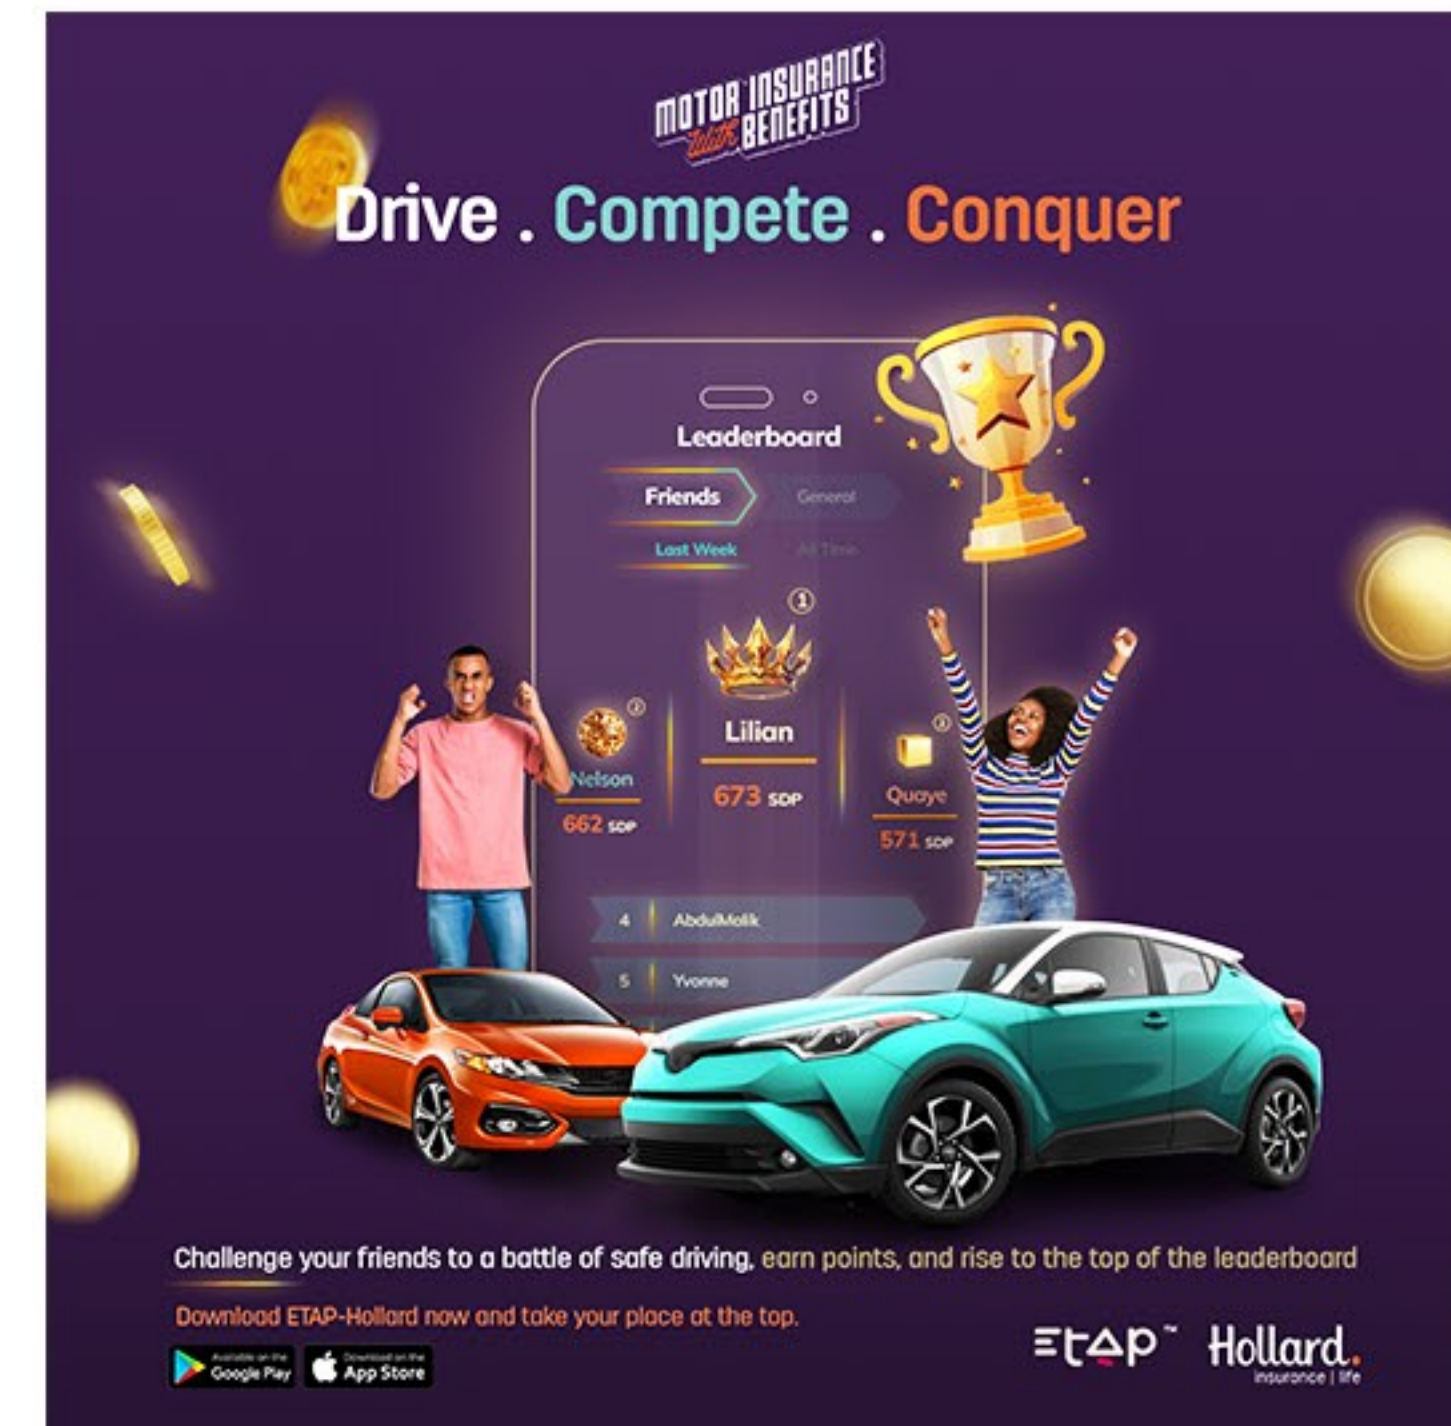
MOTOR INSURANCE with BENEFITS

Drive . Compete . Conquer

Leaderboard

Friends General

Last Week All Time

1

2

3

Nelson
662 SDP

Lilian
673 SDP

Quaye
571 SDP

4 AbdulMalik

5 Yvonne

Challenge your friends to a battle of safe driving, earn points, and rise to the top of the leaderboard

Download ETAP-Hollard now and take your place at the top.

Available on the Google Play

Download on the App Store

ETAP™

Hollard.
insurance | life